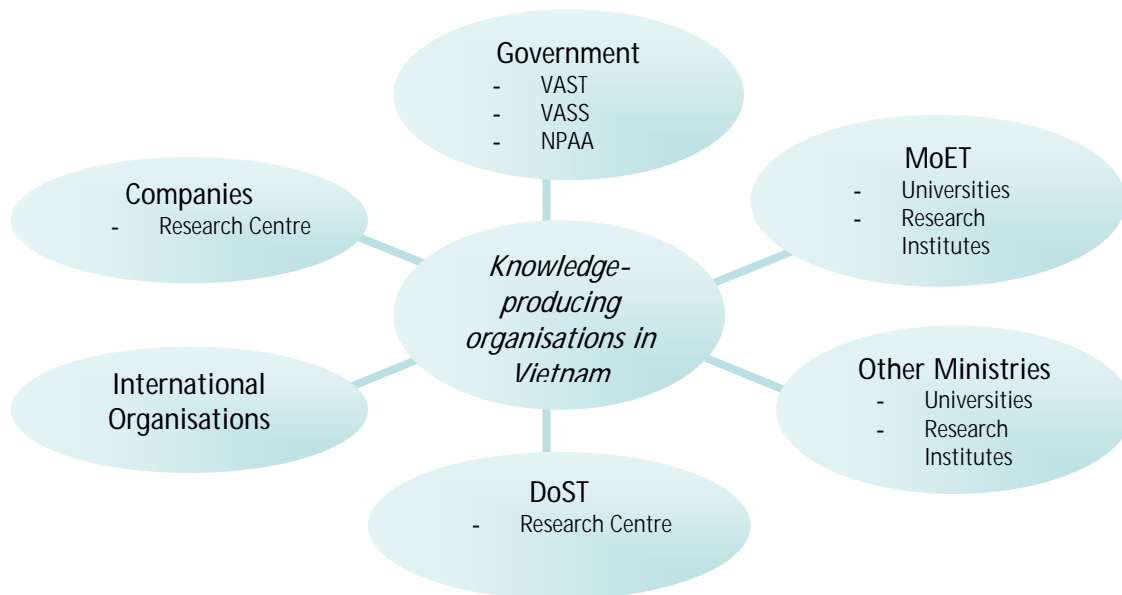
Government
- VAST
- VASS
- NPAA

Companies
- Research Centre

MoET
- Universities
- Research Institutes

Knowledge-producing organisations in Vietnam

International Organisations

Other Ministries
- Universities
- Research Institutes

DoST
- Research Centre